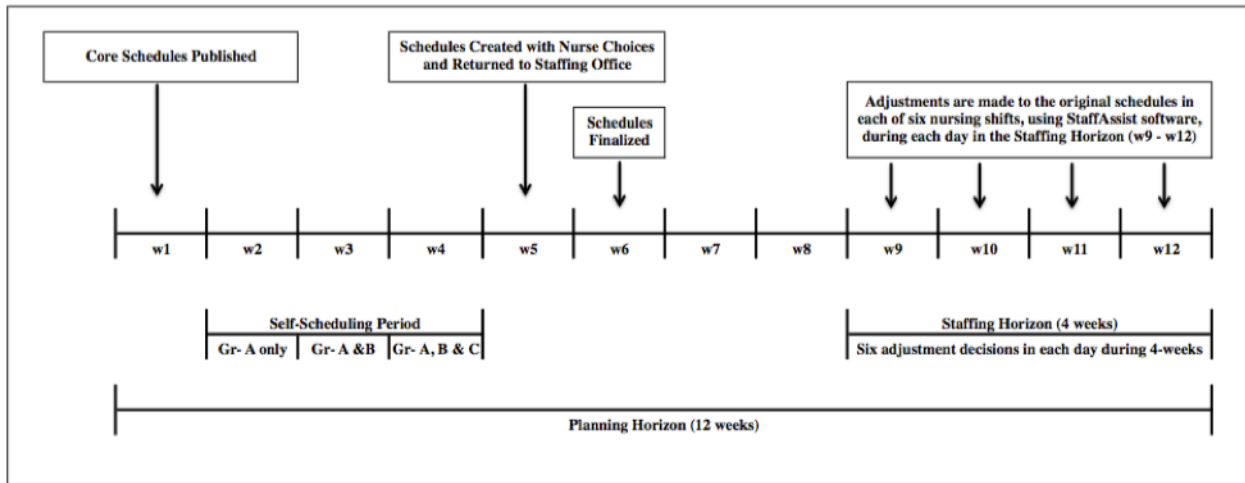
Core Schedules Published

Schedules Created with Nurse Choices and Returned to Staffing Office

Schedules Finalized

Adjustments are made to the original schedules in each of six nursing shifts, using StaffAssist software, during each day in the Staffing Horizon (w9 - w12)

w1 w2 w3 w4 w5 w6 w7 w8 w9 w10 w11 w12

Self-Scheduling Period

Gr- A only | Gr- A &B | Gr- A, B & C

Staffing Horizon (4 weeks)

Six adjustment decisions in each day during 4-weeks

Planning Horizon (12 weeks)